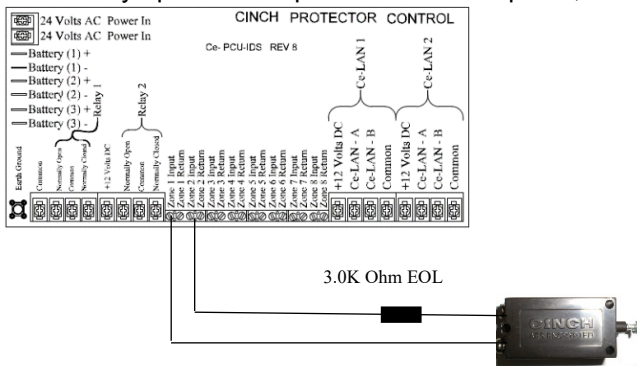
24 Volts AC Power In
24 Volts AC Power In

CINCH PROTECTOR CONTROL

Ce- PCU-IDS REV 8

Battery (1) +
Battery (1) -
Battery (2) +
Battery (2) -
Battery (3) +
Battery (3) -

Relay 1

Relay 2

Ce-LAN 1

Ce-LAN 2

Earth Ground
Common
Normally Open
Common
Normally Closed
+12 Volts DC
Normally Open
Common
Normally Closed
Zone 1 Input
Zone 1 Return
Zone 2 Input
Zone 2 Return
Zone 3 Input
Zone 3 Return
Zone 4 Input
Zone 4 Return
Zone 5 Input
Zone 5 Return
Zone 6 Input
Zone 6 Return
Zone 7 Input
Zone 7 Return
Zone 8 Input
Zone 8 Return
+12 Volts DC
Ce-LAN - A
Ce-LAN - B
Common
+12 Volts DC
Ce-LAN - A
Ce-LAN - B
Common

3.0K Ohm EOL

CINCH